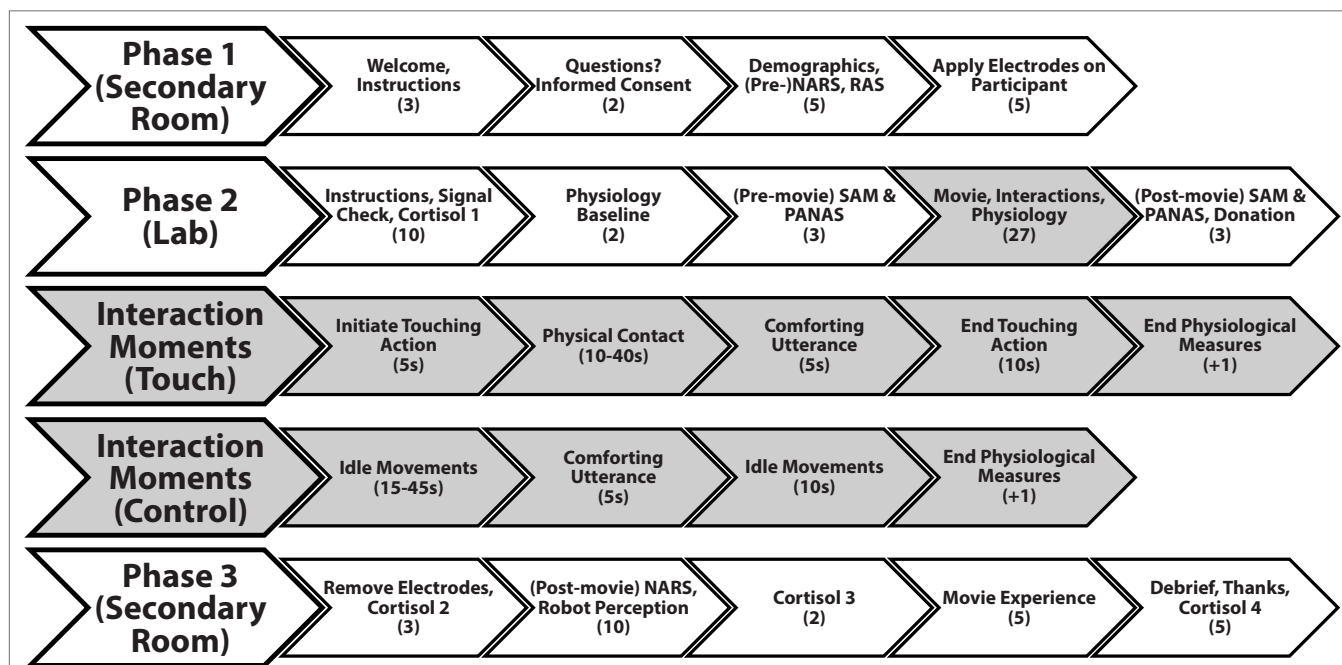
Phase 1 (Secondary Room)

Welcome, Instructions (3)

Questions? Informed Consent (2)

Demographics, (Pre-)NARS, RAS (5)

Apply Electrodes on Participant (5)

Phase 2 (Lab)

Instructions, Signal Check, Cortisol 1 (10)

Physiology Baseline (2)

(Pre-movie) SAM & PANAS (3)

Movie, Interactions, Physiology (27)

(Post-movie) SAM & PANAS, Donation (3)

Interaction Moments (Touch)

Initiate Touching Action (5s)

Physical Contact (10-40s)

Comforting Utterance (5s)

End Touching Action (10s)

End Physiological Measures (+1)

Interaction Moments (Control)

Idle Movements (15-45s)

Comforting Utterance (5s)

Idle Movements (10s)

End Physiological Measures (+1)

Phase 3 (Secondary Room)

Remove Electrodes, Cortisol 2 (3)

(Post-movie) NARS, Robot Perception (10)

Cortisol 3 (2)

Movie Experience (5)

Debrief, Thanks, Cortisol 4 (5)